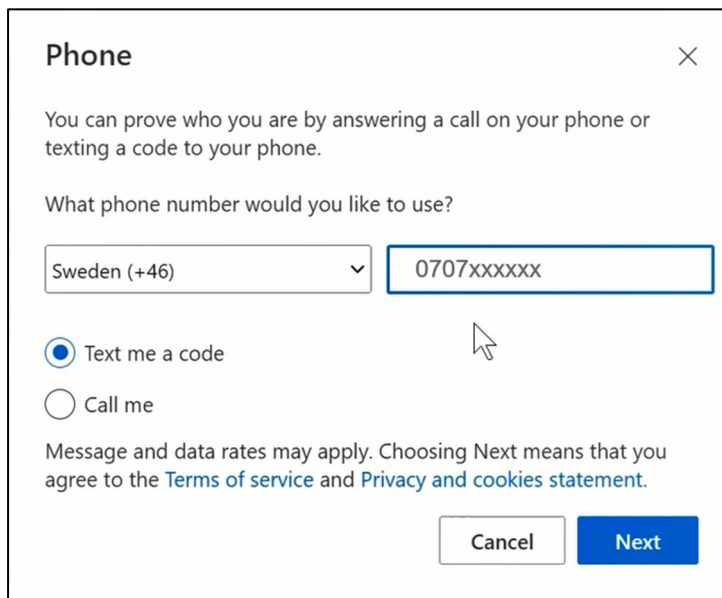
Phone

×

You can prove who you are by answering a call on your phone or texting a code to your phone.

What phone number would you like to use?

Sweden (+46)

0707xxxxxx

Text me a code

Call me

Message and data rates may apply. Choosing Next means that you agree to the Terms of service and Privacy and cookies statement.

Cancel

Next